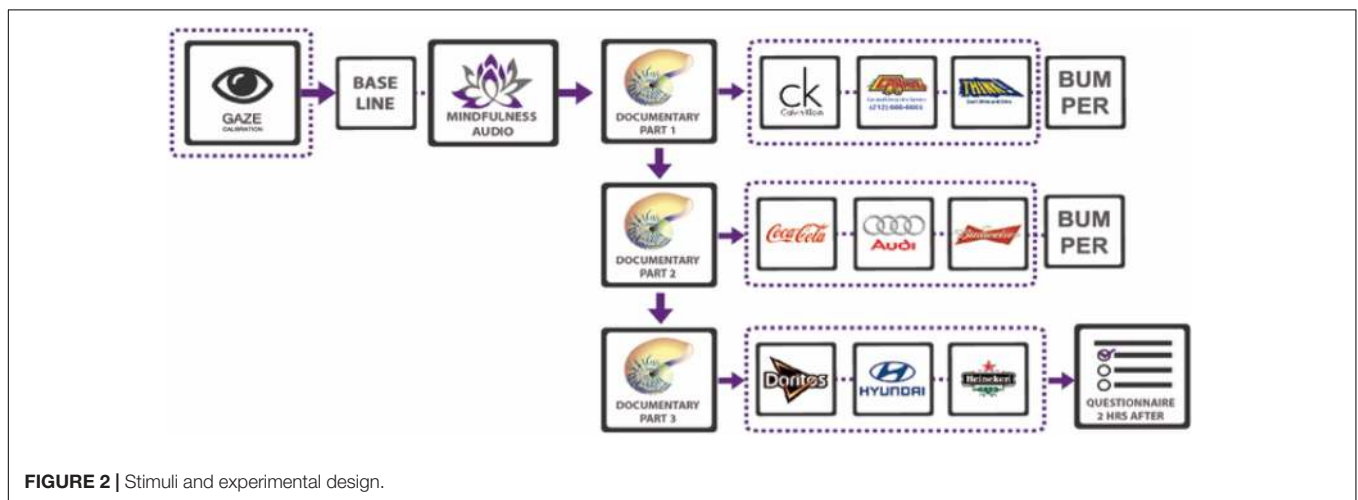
GAZE CALIBRATION

BASE LINE

MINDFULNESS AUDIO

DOCUMENTARY PART 1

ck Calvin Klein

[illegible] (212) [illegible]

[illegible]

BUM PER

DOCUMENTARY PART 2

Coca-Cola

Audi

Budweiser

BUM PER

DOCUMENTARY PART 3

Doritos

HYUNDAI

Heineken

QUESTIONNAIRE 2 HRS AFTER

**FIGURE 2 |** Stimuli and experimental design.